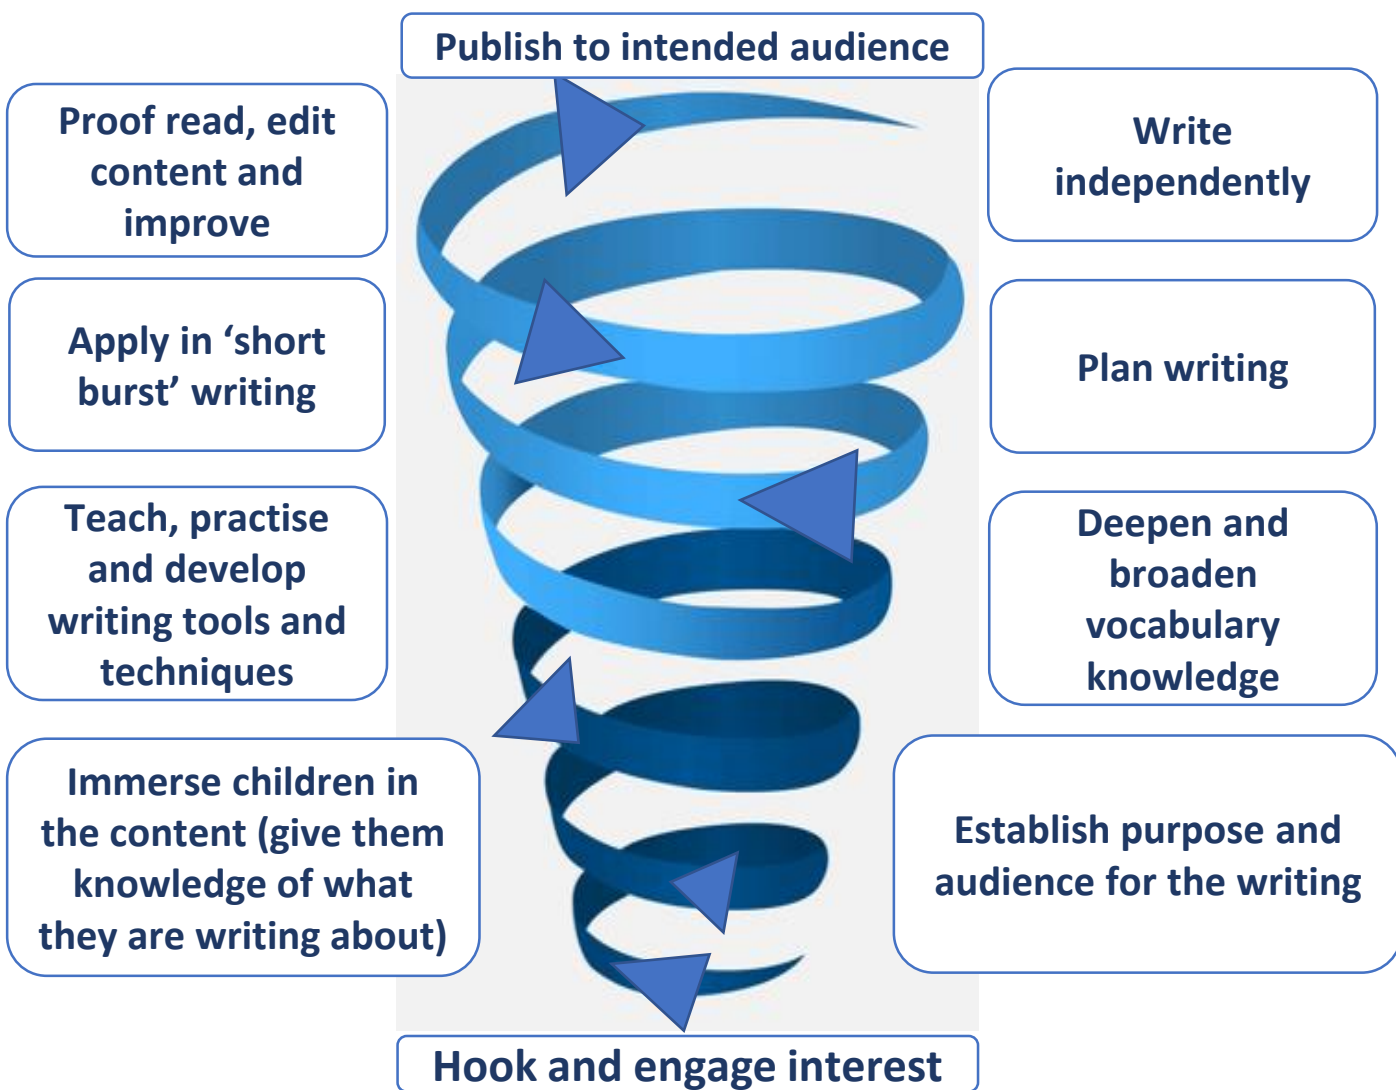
Publish to intended audience

Proof read, edit content and improve

Write independently

Apply in 'short burst' writing

Plan writing

Teach, practise and develop writing tools and techniques

Deepen and broaden vocabulary knowledge

Immerse children in the content (give them knowledge of what they are writing about)

Establish purpose and audience for the writing

Hook and engage interest